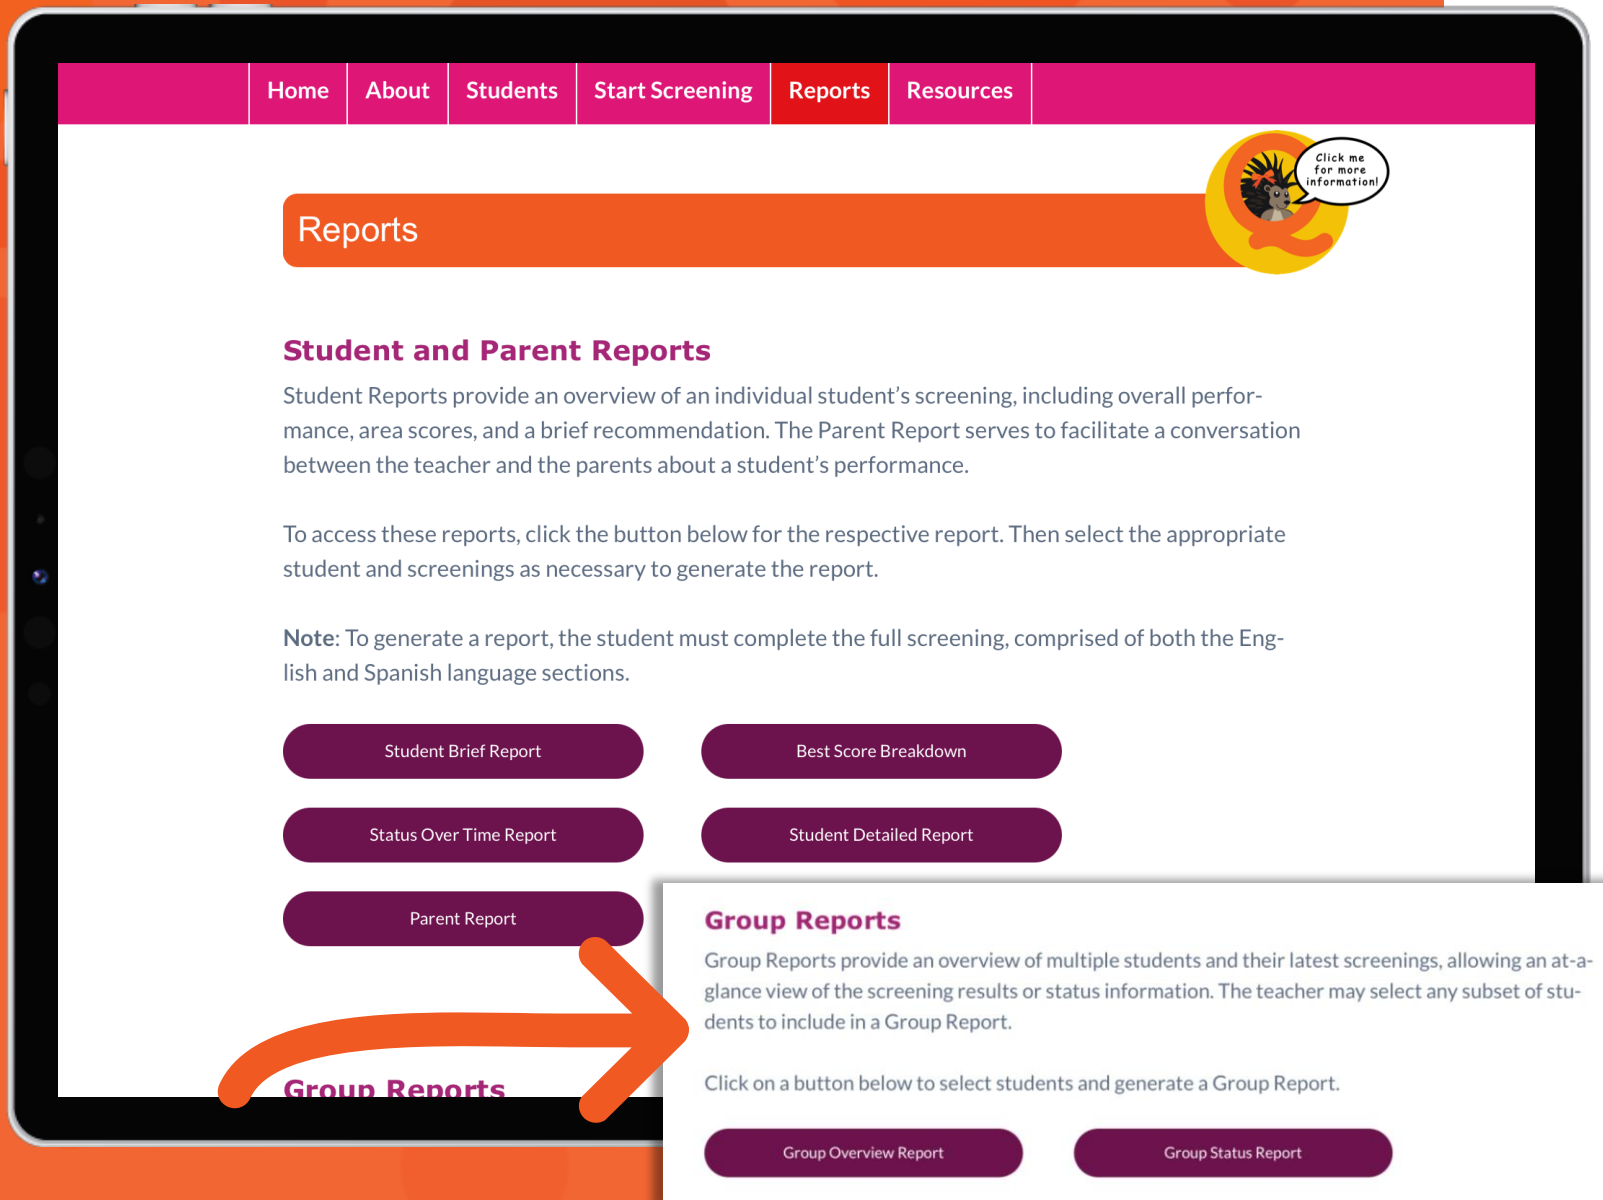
Home About Students Start Screening Reports Resources

Click me for more information!

Reports

Student and Parent Reports

Student Reports provide an overview of an individual student's screening, including overall performance, area scores, and a brief recommendation. The Parent Report serves to facilitate a conversation between the teacher and the parents about a student's performance.

To access these reports, click the button below for the respective report. Then select the appropriate student and screenings as necessary to generate the report.

Note: To generate a report, the student must complete the full screening, comprised of both the English and Spanish language sections.

Student Brief Report

Best Score Breakdown

Status Over Time Report

Student Detailed Report

Parent Report

Group Reports

Group Reports

Group Reports provide an overview of multiple students and their latest screenings, allowing an at-a-glance view of the screening results or status information. The teacher may select any subset of students to include in a Group Report.

Click on a button below to select students and generate a Group Report.

Group Overview Report

Group Status Report